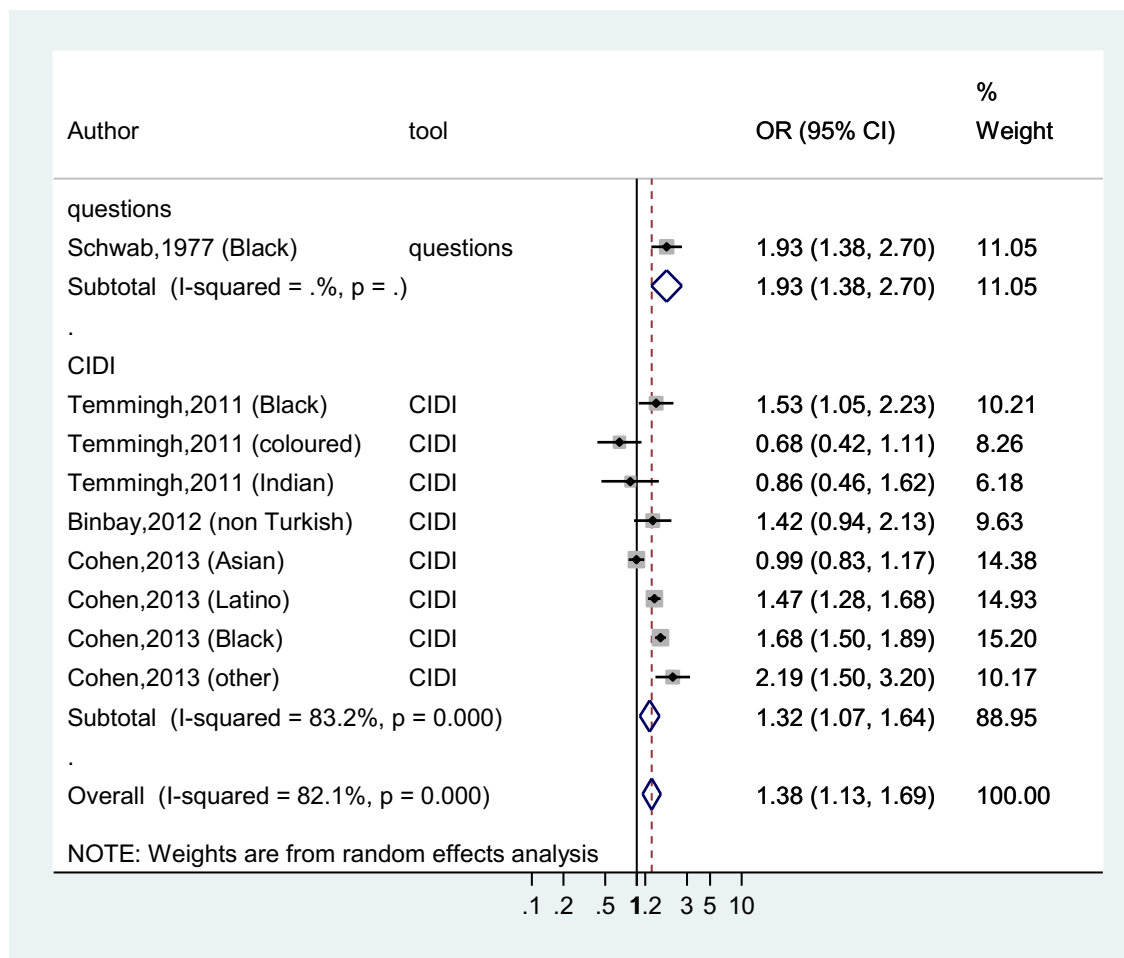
| Author | tool | OR (95% CI) | % Weight |
|---|---|---|---|
| questions | | | |
| Schwab,1977 (Black) | questions | 1.93 (1.38, 2.70) | 11.05 |
| Subtotal (I-squared = .%, p = .) | | 1.93 (1.38, 2.70) | 11.05 |
| . | | | |
| CIDI | | | |
| Temmingh,2011 (Black) | CIDI | 1.53 (1.05, 2.23) | 10.21 |
| Temmingh,2011 (coloured) | CIDI | 0.68 (0.42, 1.11) | 8.26 |
| Temmingh,2011 (Indian) | CIDI | 0.86 (0.46, 1.62) | 6.18 |
| Binbay,2012 (non Turkish) | CIDI | 1.42 (0.94, 2.13) | 9.63 |
| Cohen,2013 (Asian) | CIDI | 0.99 (0.83, 1.17) | 14.38 |
| Cohen,2013 (Latino) | CIDI | 1.47 (1.28, 1.68) | 14.93 |
| Cohen,2013 (Black) | CIDI | 1.68 (1.50, 1.89) | 15.20 |
| Cohen,2013 (other) | CIDI | 2.19 (1.50, 3.20) | 10.17 |
| Subtotal (I-squared = 83.2%, p = 0.000) | | 1.32 (1.07, 1.64) | 88.95 |
| . | | | |
| Overall (I-squared = 82.1%, p = 0.000) | | 1.38 (1.13, 1.69) | 100.00 |

NOTE: Weights are from random effects analysis

.1 .2 .5 1 2 3 5 10